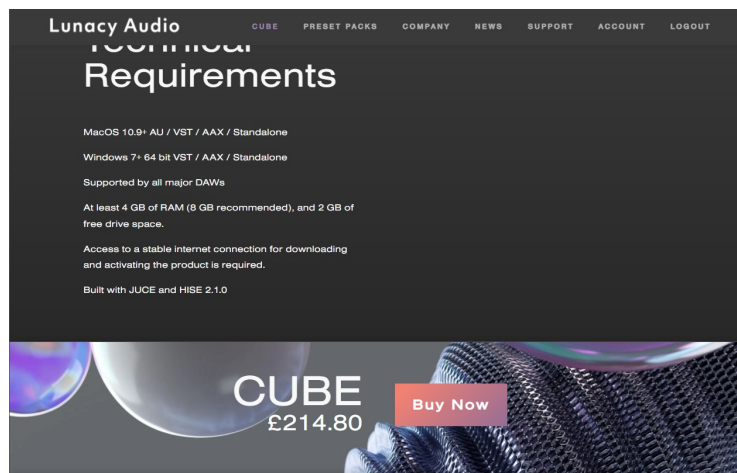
Lunacy Audio

CUBE PRESET PACKS COMPANY NEWS SUPPORT ACCOUNT LOGOUT

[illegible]
Requirements

MacOS 10.9+ AU / VST / AAX / Standalone

Windows 7+ 64 bit VST / AAX / Standalone

Supported by all major DAWs

At least 4 GB of RAM (8 GB recommended), and 2 GB of free drive space.

Access to a stable internet connection for downloading and activating the product is required.

Built with JUCE and HISE 2.1.0

CUBE
£214.80

Buy Now